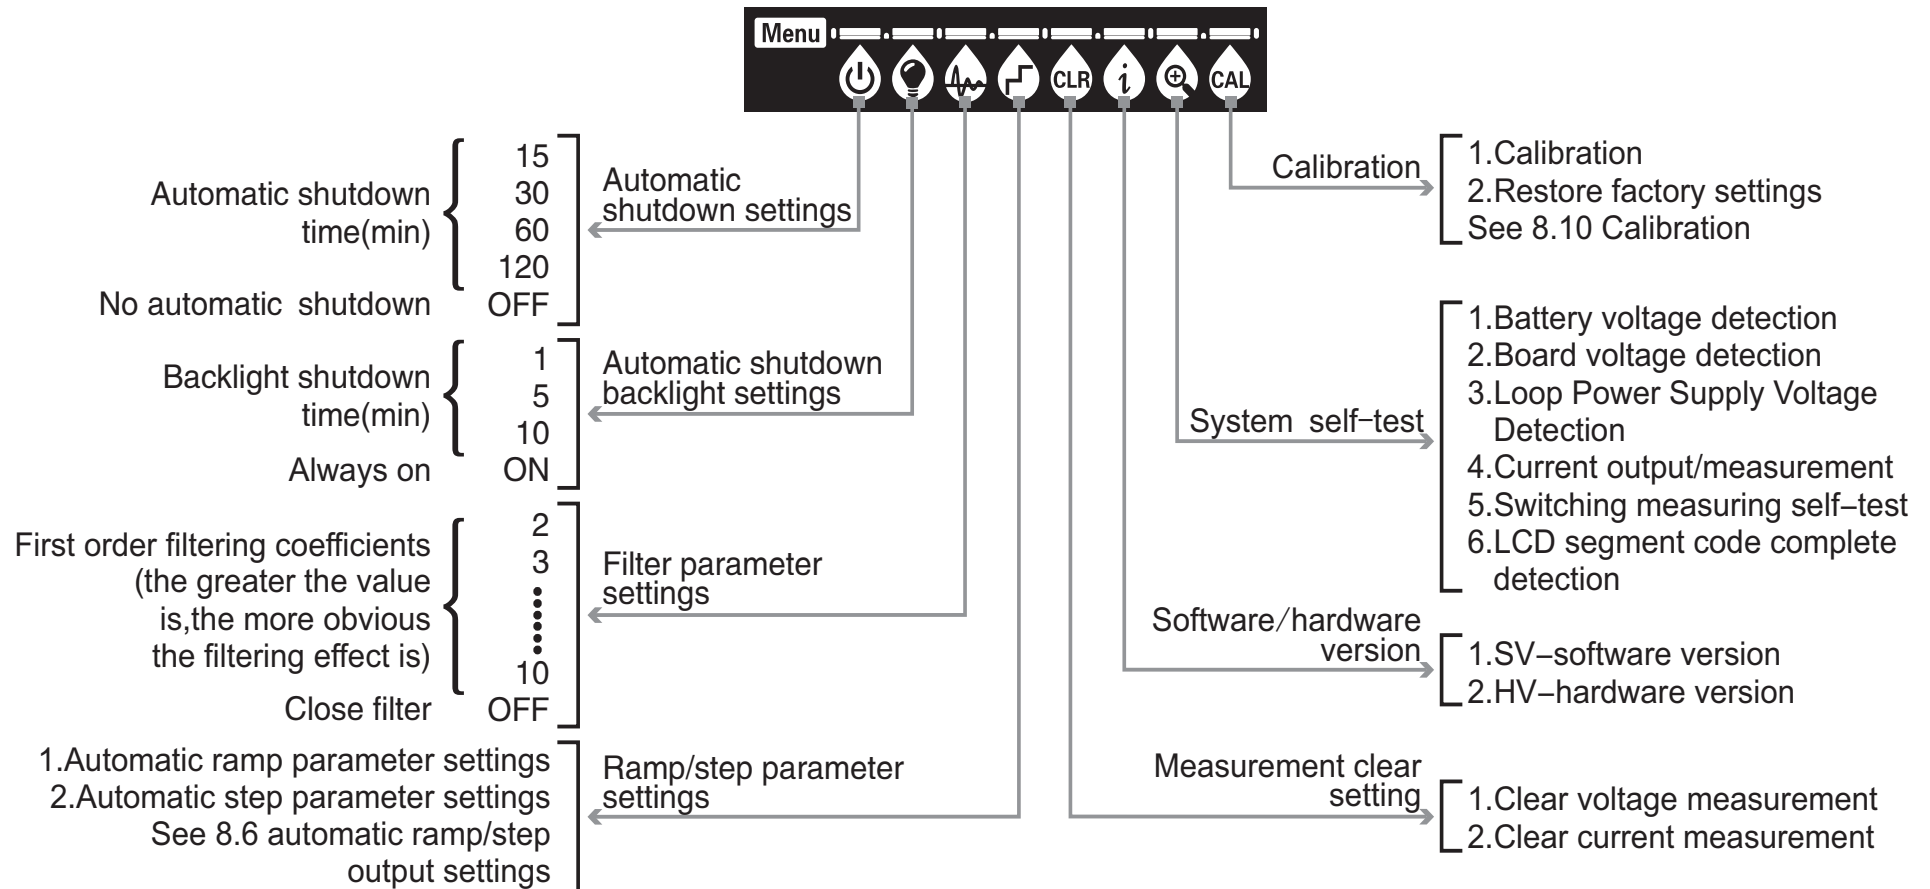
Menu

CLR
CAL

Automatic shutdown time(min)
15
30
60
120
No automatic shutdown
OFF

Automatic shutdown settings

Backlight shutdown time(min)
1
5
10
Always on
ON

Automatic shutdown backlight settings

First order filtering coefficients (the greater the value is,the more obvious the filtering effect is)
2
3
10
Close filter
OFF

Filter parameter settings

1.Automatic ramp parameter settings
2.Automatic step parameter settings
See 8.6 automatic ramp/step output settings

Ramp/step parameter settings

Calibration
1.Calibration
2.Restore factory settings
See 8.10 Calibration

System self-test
1.Battery voltage detection
2.Board voltage detection
3.Loop Power Supply Voltage Detection
4.Current output/measurement
5.Switching measuring self-test
6.LCD segment code complete detection

Software/hardware version
1.SV-software version
2.HV-hardware version

Measurement clear setting
1.Clear voltage measurement
2.Clear current measurement